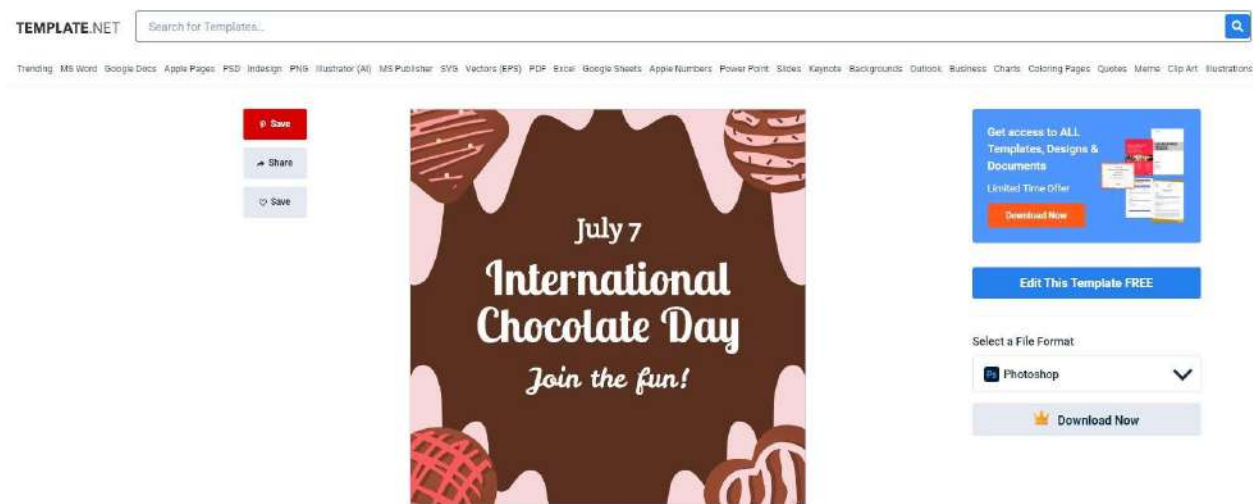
TEMPLATE.NET

Search for Templates...

Trending MS Word Google Docs Apple Pages PSD Indesign PNG Illustrator (AI) MS Publisher SVG Vectors (EPS) PDF Excel Google Sheets Apple Numbers Power Point Slides Keynote Backgrounds Outlook Business Charts Coloring Pages Quotes Meme Clip Art Illustrations

Save

Share

Save

July 7

International Chocolate Day

Join the fun!

Get access to ALL Templates, Designs & Documents

Limited Time Offer

Download Now

Edit This Template FREE

Select a File Format

Ps Photoshop

Download Now